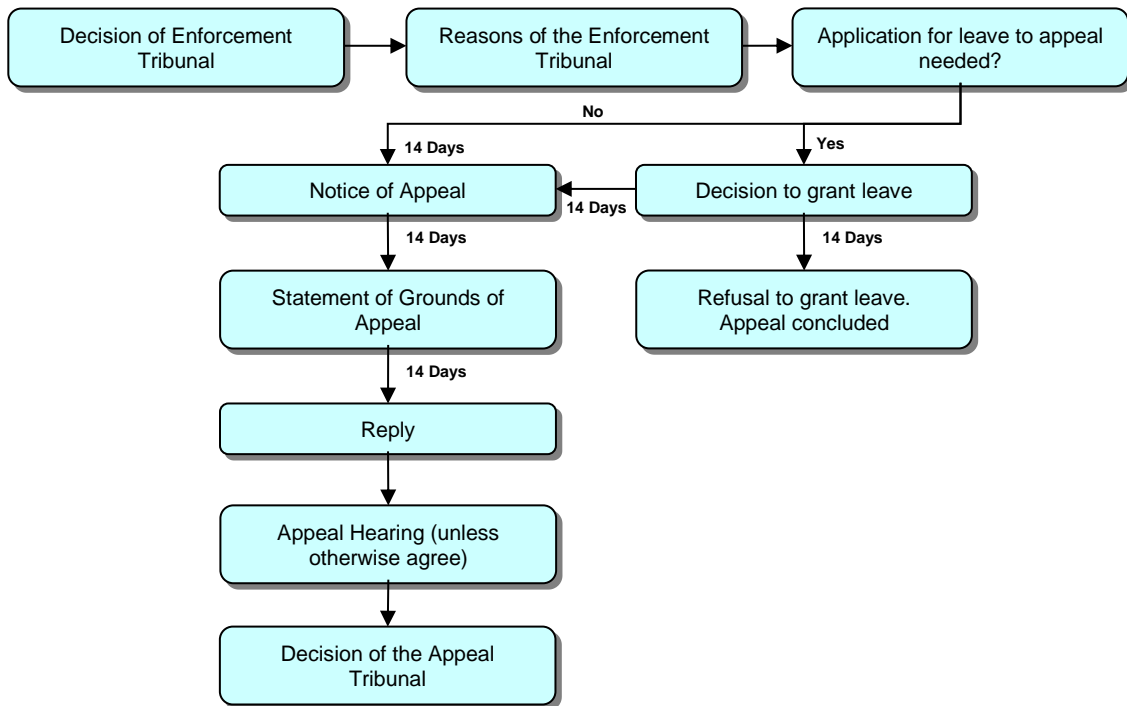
Decision of Enforcement Tribunal

Reasons of the Enforcement Tribunal

Application for leave to appeal needed?

No

14 Days

Yes

Notice of Appeal

14 Days

Decision to grant leave

14 Days

14 Days

Statement of Grounds of Appeal

Refusal to grant leave. Appeal concluded

14 Days

Reply

Appeal Hearing (unless otherwise agree)

Decision of the Appeal Tribunal